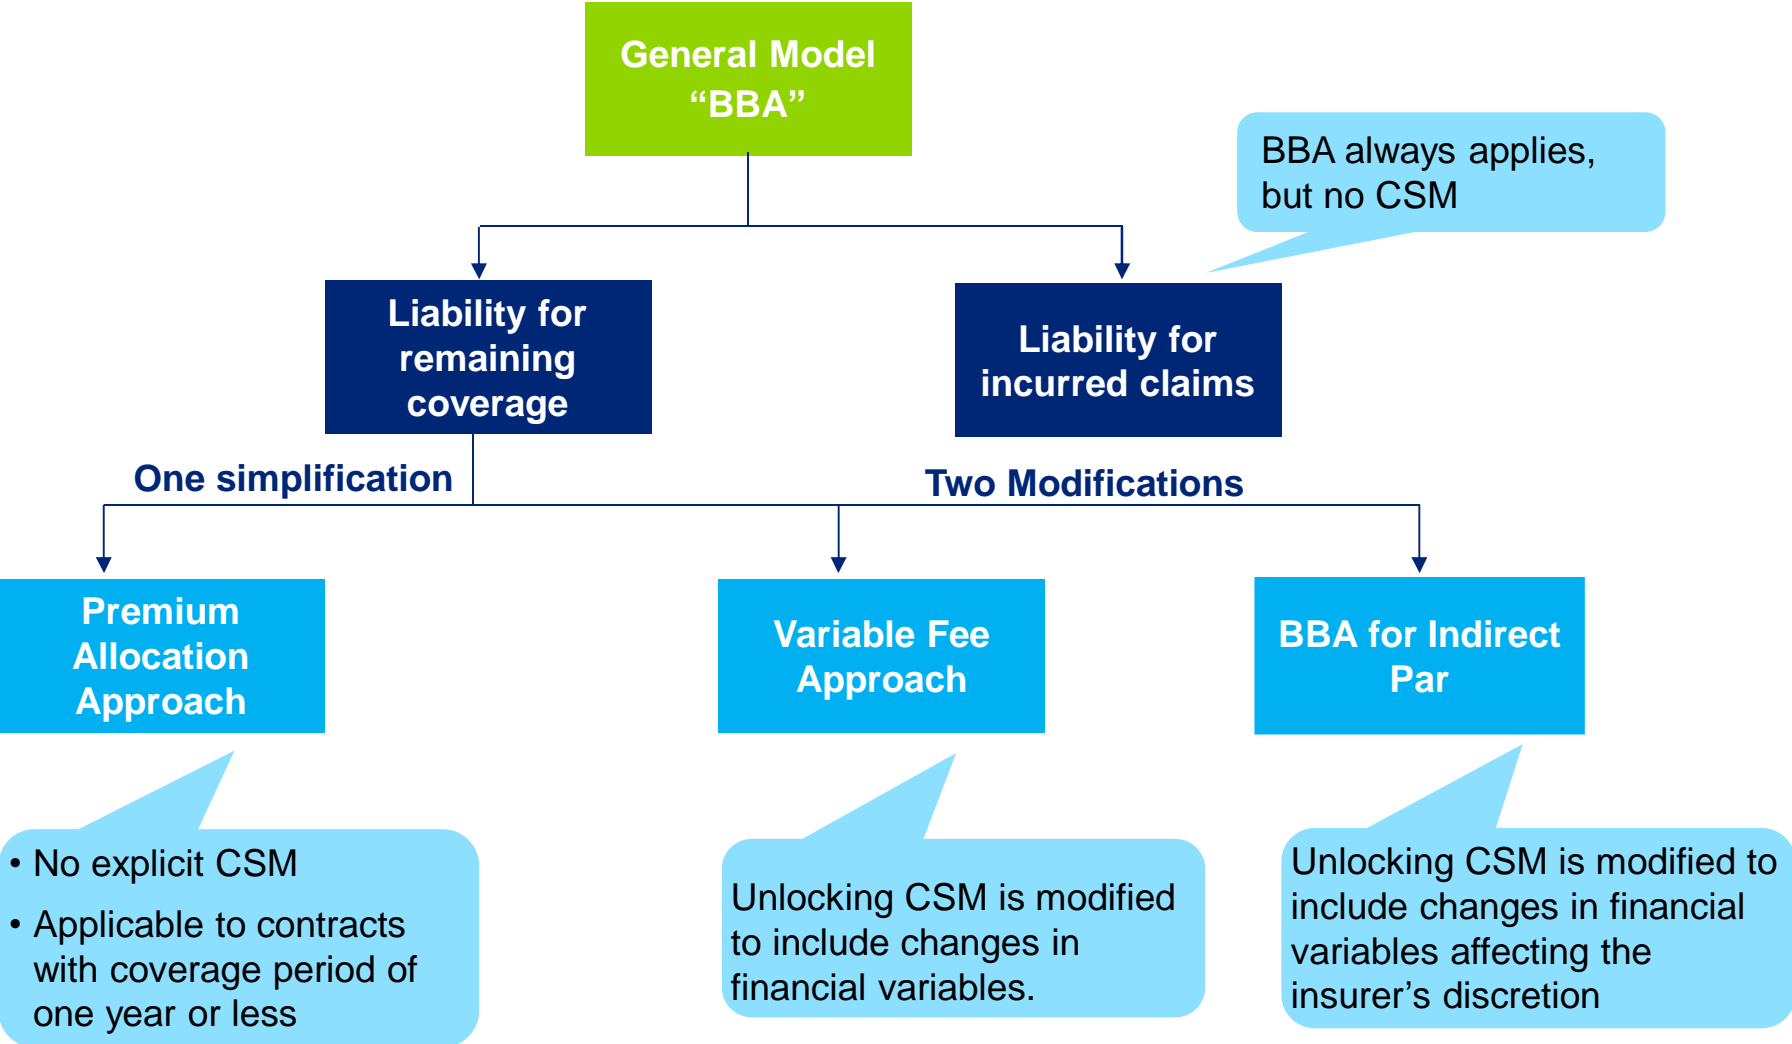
General Model
“BBA”

BBA always applies, but no CSM

Liability for remaining coverage

Liability for incurred claims

One simplification

Two Modifications

Premium Allocation Approach

Variable Fee Approach

BBA for Indirect Par

• No explicit CSM
• Applicable to contracts with coverage period of one year or less

Unlocking CSM is modified to include changes in financial variables.

Unlocking CSM is modified to include changes in financial variables affecting the insurer’s discretion